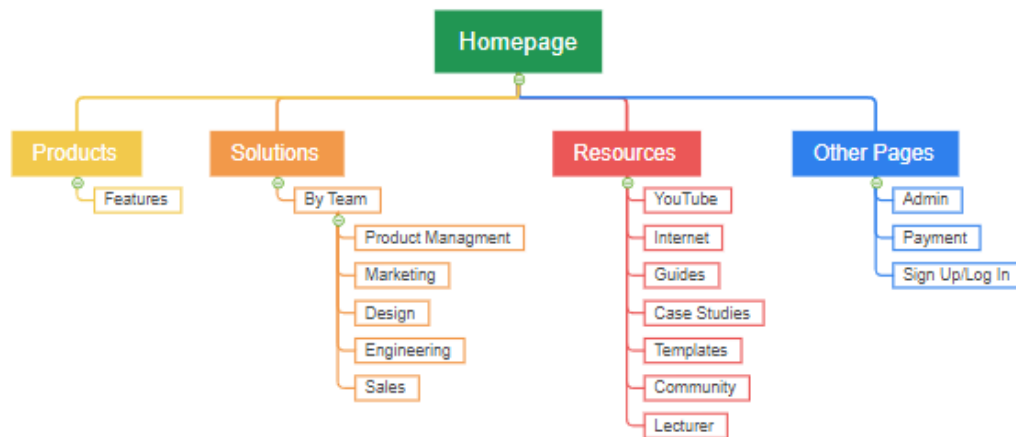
Homepage

Products
Features

Solutions
By Team
Product Managment
Marketing
Design
Engineering
Sales

Resources
YouTube
Internet
Guides
Case Studies
Templates
Community
Lecturer

Other Pages
Admin
Payment
Sign Up/Log In